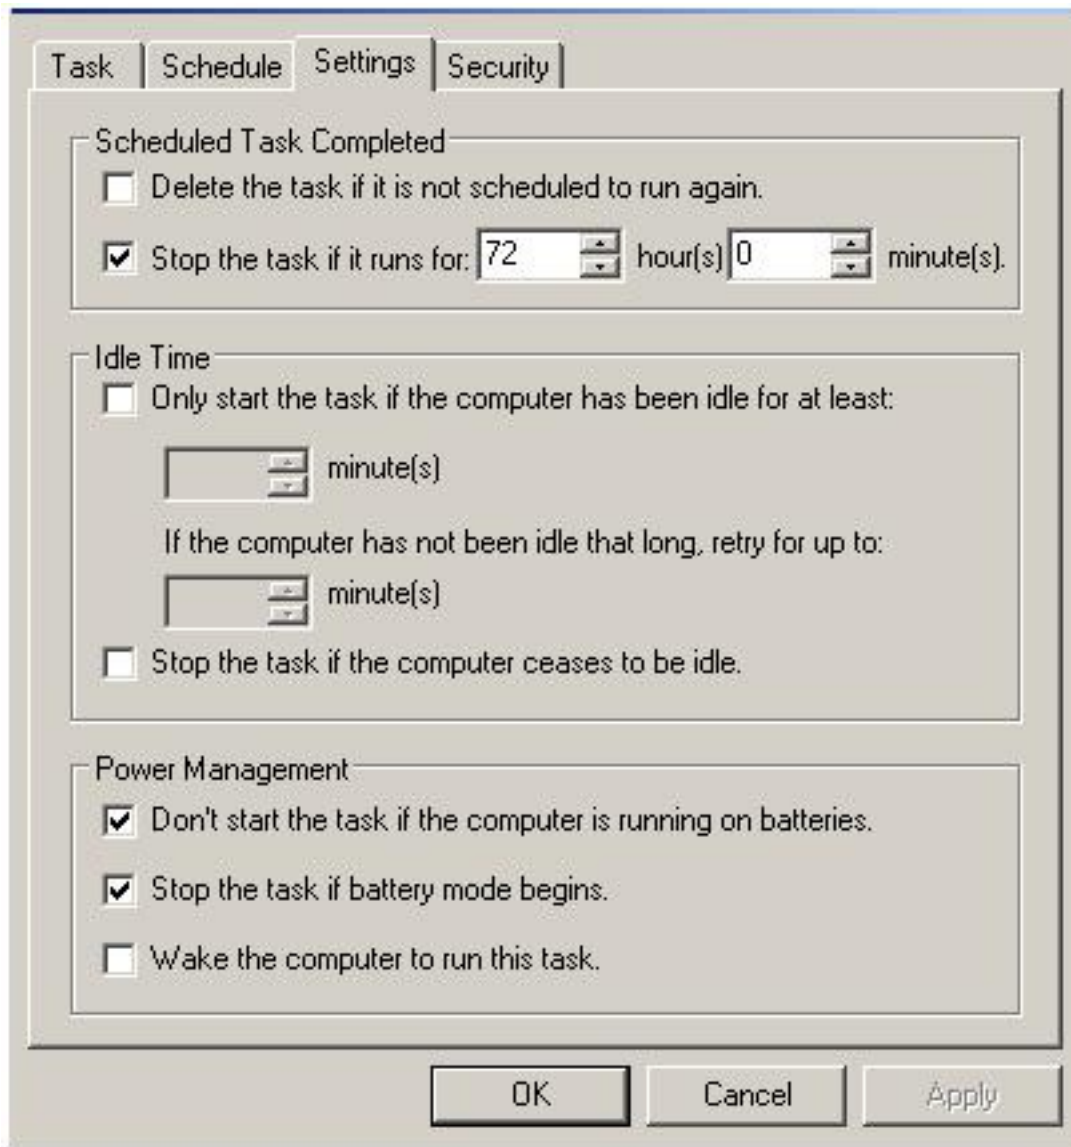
Task | Schedule | Settings | Security

Scheduled Task Completed

Delete the task if it is not scheduled to run again.

Stop the task if it runs for: 72 hour(s) 0 minute(s).

Idle Time

Only start the task if the computer has been idle for at least:

minute(s)

If the computer has not been idle that long, retry for up to:

minute(s)

Stop the task if the computer ceases to be idle.

Power Management

Don't start the task if the computer is running on batteries.

Stop the task if battery mode begins.

Wake the computer to run this task.

OK | Cancel | Apply